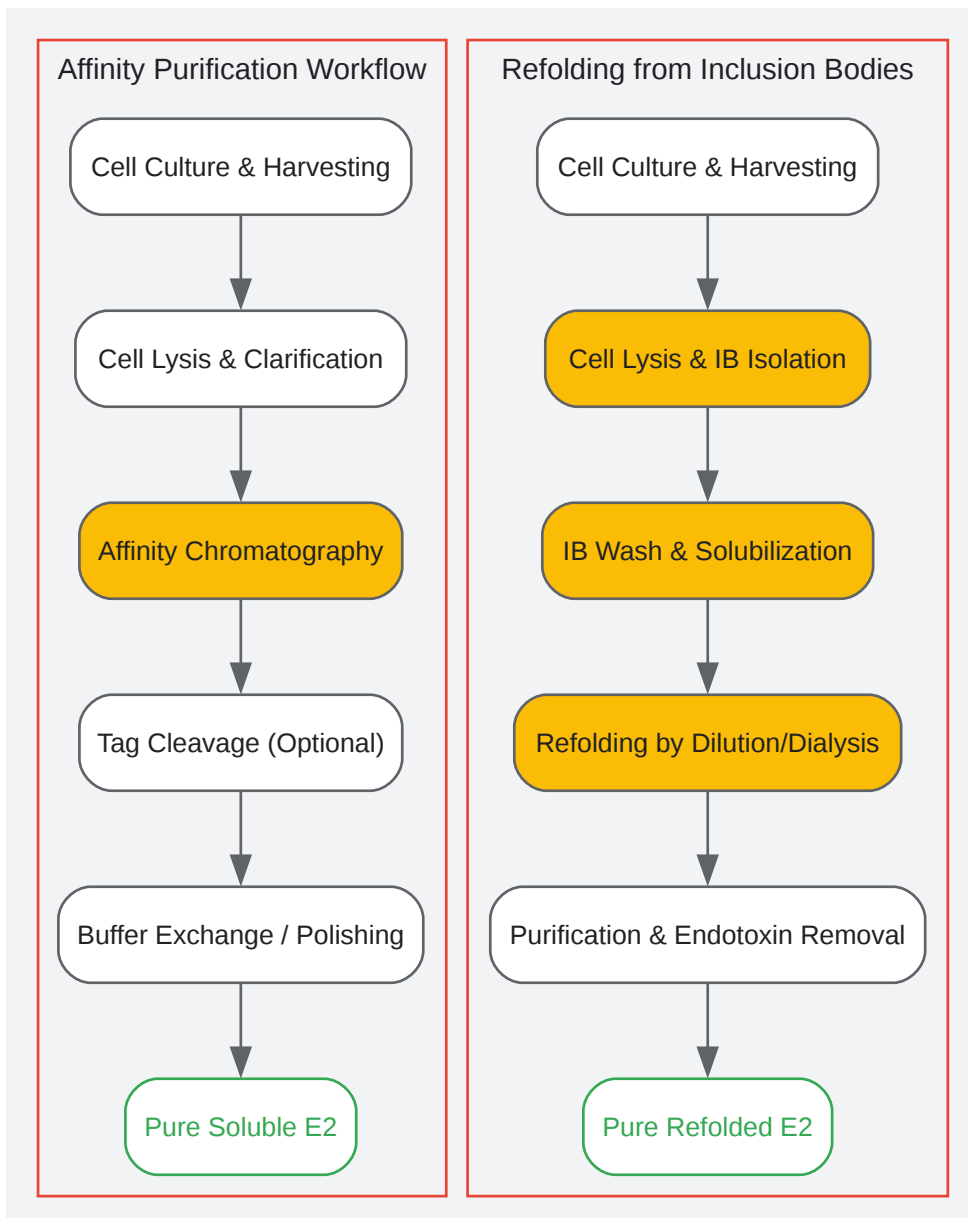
Affinity Purification Workflow

Cell Culture & Harvesting

Cell Lysis & Clarification

Affinity Chromatography

Tag Cleavage (Optional)

Buffer Exchange / Polishing

Pure Soluble E2

Refolding from Inclusion Bodies

Cell Culture & Harvesting

Cell Lysis & IB Isolation

IB Wash & Solubilization

Refolding by Dilution/Dialysis

Purification & Endotoxin Removal

Pure Refolded E2